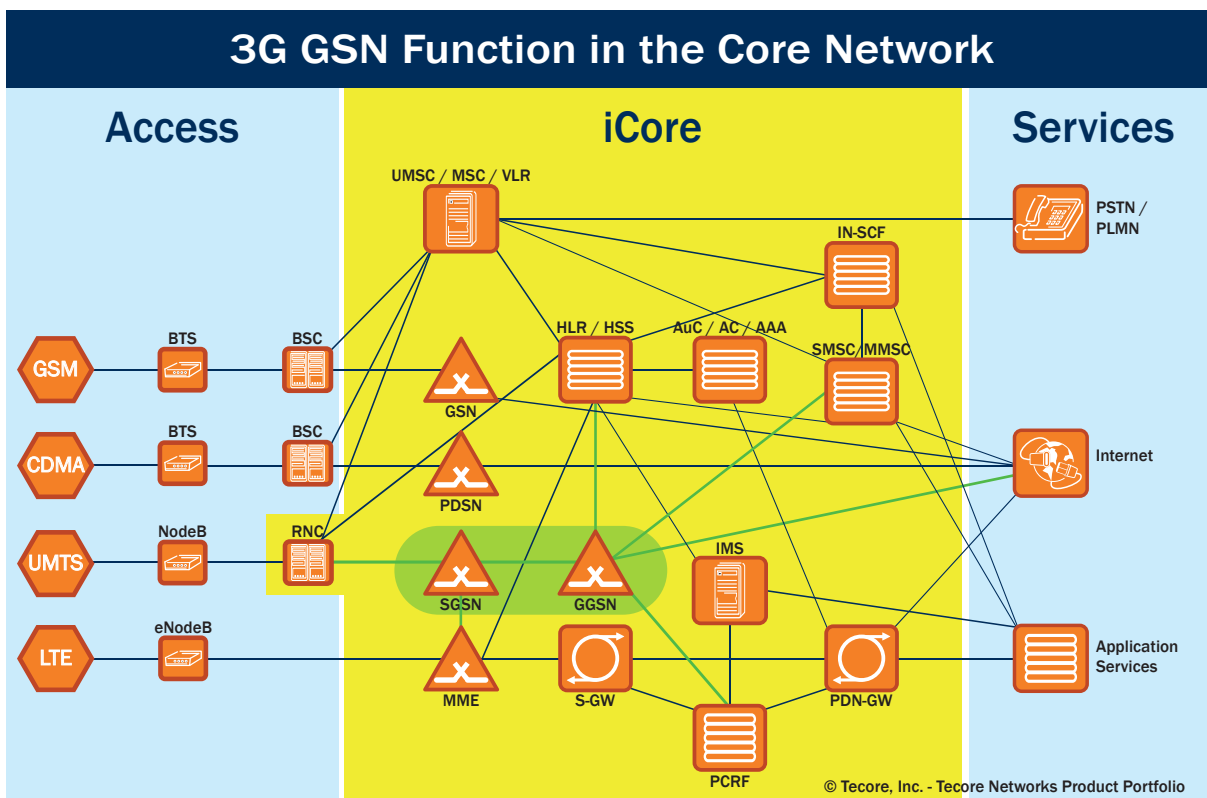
3G GSN Function in the Core Network

Access

iCore

Services

UMSC / MSC / VLR

PSTN / PLMN

IN-SCF

BTS

BSC

HLR / HSS

AuC / AC / AAA

SMSC / MMSC

GSM

GSN

BTS

BSC

CDMA

PDSN

Internet

NodeB

RNC

UMTS

SGSN

GGSN

IMS

eNodeB

LTE

MME

S-GW

PDN-GW

Application Services

PCRF

© Tecore, Inc. - Tecore Networks Product Portfolio